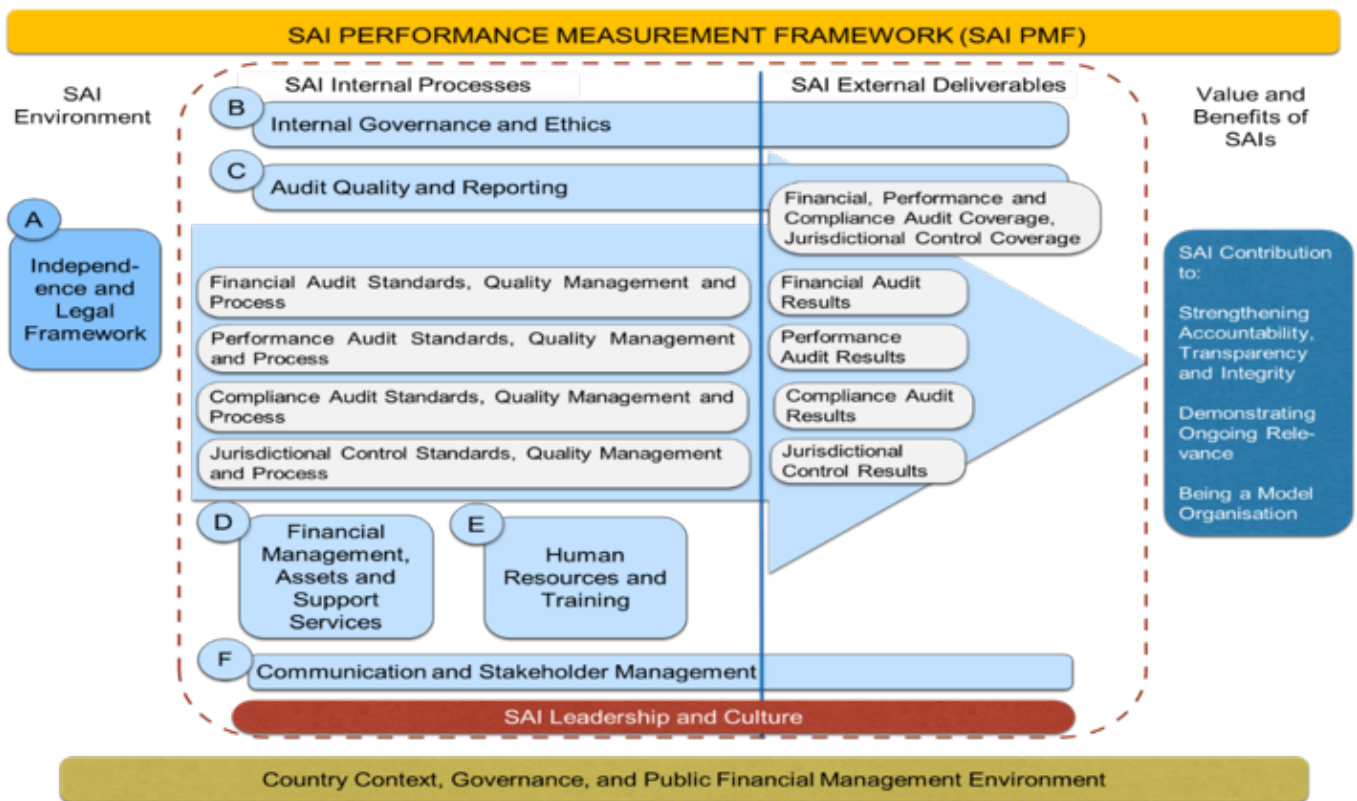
SAI PERFORMANCE MEASUREMENT FRAMEWORK (SAI PMF)

SAI Environment

SAI Internal Processes

SAI External Deliverables

Value and Benefits of SAIs

B Internal Governance and Ethics

C Audit Quality and Reporting

Financial, Performance and Compliance Audit Coverage, Jurisdictional Control Coverage

A Independence and Legal Framework

Financial Audit Standards, Quality Management and Process

Financial Audit Results

Performance Audit Standards, Quality Management and Process

Performance Audit Results

Compliance Audit Standards, Quality Management and Process

Compliance Audit Results

Jurisdictional Control Standards, Quality Management and Process

Jurisdictional Control Results

SAI Contribution to:

Strengthening Accountability, Transparency and Integrity

Demonstrating Ongoing Relevance

Being a Model Organisation

D Financial Management, Assets and Support Services

E Human Resources and Training

F Communication and Stakeholder Management

SAI Leadership and Culture

Country Context, Governance, and Public Financial Management Environment